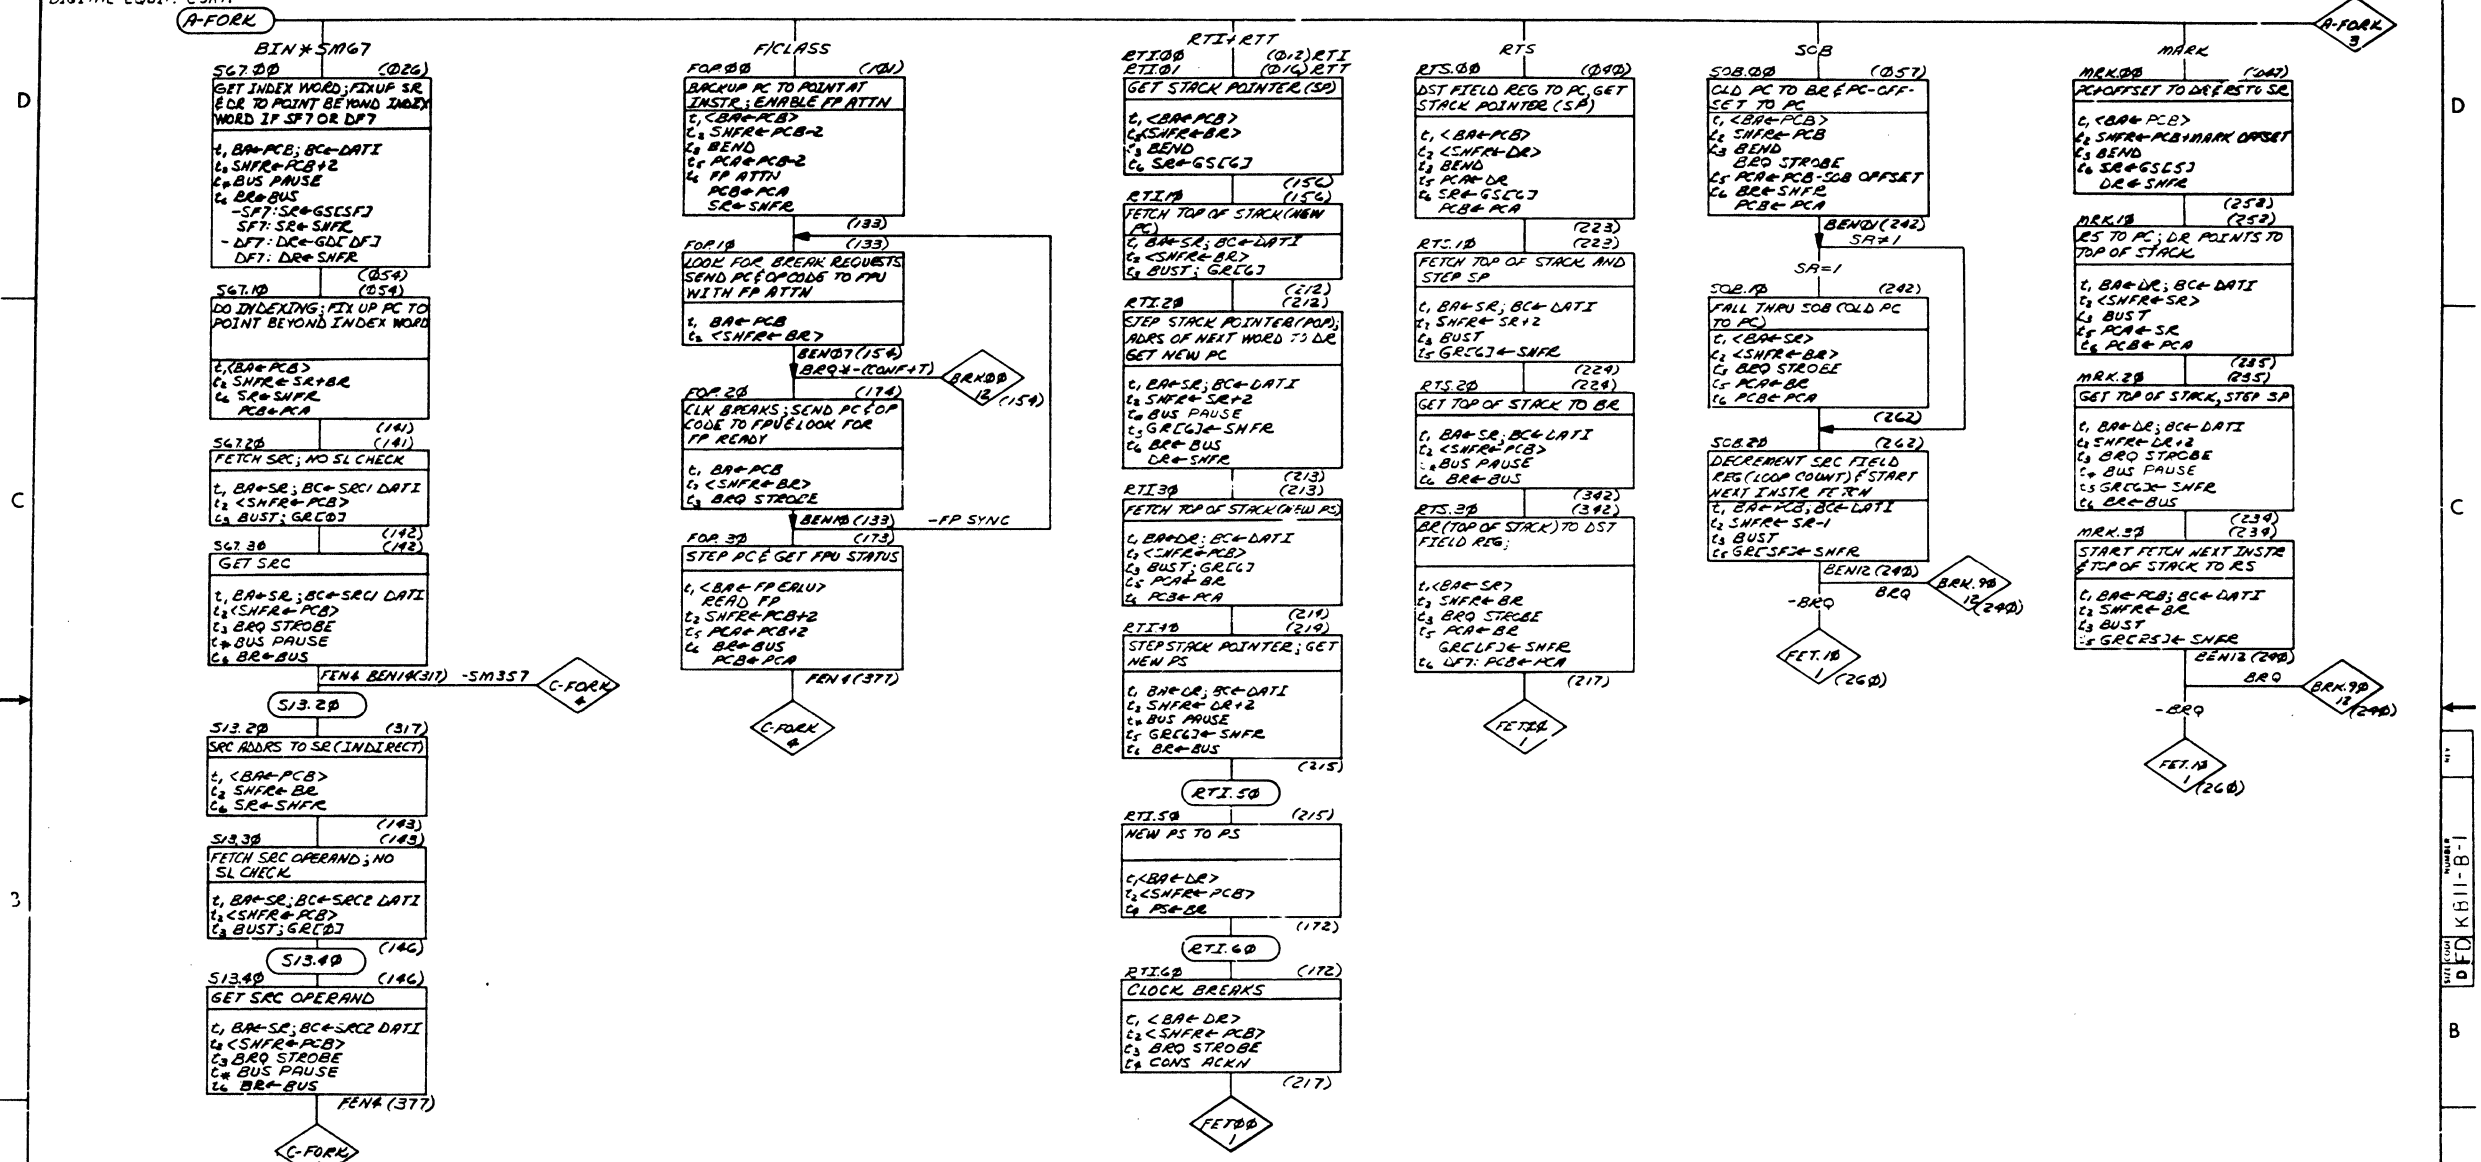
DIGITAL EQUIP. CORP.

A-FORK

A-FORK 3

D

D

BIN*SM67

S67.ØØ (Ø26)
GET INDEX WORD; FIXUP SR &DR TO POINT BEYOND INDEX WORD IF SF7 OR DF7

$t_1$ BA←PCB; BC←DATI
$t_2$ SHFR←PCB+2
$t_4$ BUS PAUSE
$t_6$ BR←BUS
-SF7: SR←GS[SF]
SF7: SR←SHFR
-DF7: DR←GD[DF]
DF7: DR←SHFR

(Ø54)
S67.1Ø (Ø54)
DO INDEXING; FIX UP PC TO POINT BEYOND INDEX WORD

$t_1$<BA←PCB>
$t_2$ SHFR←SR+BR
$t_6$ SR←SHFR
PCB←PCA

(141)
S67.2Ø (141)
FETCH SRC; NO SL CHECK

$t_1$ BA←SR; BC←SRC1 DATI
$t_2$ <SHFR←PCB>
$t_3$ BUST; GR[Ø]

(142)
S67.3Ø (142)
GET SRC

$t_1$ BA←SR; BC←SRC1 DATI
$t_2$<SHFR←PCB>
$t_3$ BRQ STROBE
$t_4$ BUS PAUSE
$t_6$ BR←BUS

FEN4 BEN14(317) -SM357

C-FORK 4

S13.2Ø

S13.2Ø (317)
SRC ADDRS TO SR (INDIRECT)

$t_1$ <BA←PCB>
$t_2$ SHFR←BR
$t_6$ SR←SHFR

(143)
S13.3Ø (143)
FETCH SRC OPERAND; NO SL CHECK

$t_1$ BA←SR; BC←SRC2 DATI
$t_2$<SHFR←PCB>
$t_3$ BUST; GR[Ø]

S13.4Ø (146)

S13.4Ø (146)
GET SRC OPERAND

$t_1$ BA←SR; BC←SRC2 DATI
$t_2$<SHFR←PCB>
$t_3$ BRQ STROBE
$t_4$ BUS PAUSE
$t_6$ BR←BUS

FEN4 (377)

C-FORK

F/CLASS

FOP.ØØ (1Ø1)
BACKUP PC TO POINT AT INSTR; ENABLE FP ATTN

$t_1$ <BA←PCB>
$t_2$ SHFR←PCB-2
$t_3$ BEND
$t_5$ PCA←PCB-2
$t_6$ FP ATTN
PCB←PCA
SR←SHFR

(133)
FOP.1Ø (133)
LOOK FOR BREAK REQUESTS SEND PC & OPCODE TO FPU WITH FP ATTN

$t_1$ BA←PCB
$t_2$ <SHFR←BR>

BENØ7(154)
BRQ*-(CONF+T)

BRKØØ 12 (154)

FOP.2Ø (174)
CLK BREAKS; SEND PC & OP CODE TO FPU & LOOK FOR FP READY

$t_1$ BA←PCB
$t_2$ <SHFR←BR>
$t_3$ BRQ STROBE

BENKØ (133) -FP SYNC

FOP.3Ø (173)
STEP PC & GET FPU STATUS

$t_1$<BA←FP ERLU>
READ FP
$t_2$ SHFR←PCB+2
$t_5$ PCA←PCB+2
$t_6$ BR←BUS
PCB←PCA

FEN4 (377)

C-FORK 4

RTI+RTT

RTI.ØØ (Ø12) RTI
RTI.Ø1 (Ø16) RTT
GET STACK POINTER (SP)

$t_1$ <BA←PCB>
$t_2$<SHFR←BR>
$t_3$ BEND
$t_6$ SR←GS[6]

(156)
RTI.1Ø (156)
FETCH TOP OF STACK (NEW PC)

$t_1$ BA←SR; BC←DATI
$t_2$ <SHFR←BR>
$t_3$ BUST; GR[6]

(212)
RTI.2Ø (212)
STEP STACK POINTER (POP); ADRS OF NEXT WORD TO DR GET NEW PC

$t_1$ BA←SR; BC←DATI
$t_2$ SHFR←SR+2
$t_4$ BUS PAUSE
$t_5$ GR[6]←SHFR
$t_6$ BR←BUS
DR←SHFR

(213)
RTI.3Ø (213)
FETCH TOP OF STACK (NEW PS)

$t_1$ BA←DR; BC←DATI
$t_2$ <SHFR←PCB>
$t_3$ BUST; GR[6]
$t_5$ PCA←BR
$t_6$ PCB←PCA

(219)
RTI.4Ø (219)
STEP STACK POINTER; GET NEW PS

$t_1$ BA←DR; BC←DATI
$t_2$ SHFR←DR+2
$t_4$ BUS PAUSE
$t_5$ GR[6]←SHFR
$t_6$ BR←BUS

(215)

RTI.5Ø

RTI.5Ø (215)
NEW PS TO PS

$t_1$<BA←DR>
$t_2$<SHFR←PCB>
$t_6$ PS←BR

(172)

RTI.6Ø

RTI.6Ø (172)
CLOCK BREAKS

$t_1$ <BA←DR>
$t_2$ <SHFR←PCB>
$t_3$ BRQ STROBE
$t_4$ CONS ACKN

(217)

FETØØ 1

RTS

RTS.ØØ (Ø4Ø)
DST FIELD REG TO PC, GET STACK POINTER (SP)

$t_1$ <BA←PCB>
$t_2$ <SHFR←DR>
$t_3$ BEND
$t_5$ PCA←DR
$t_6$ SR←GS[6]
PCB←PCA

(223)
RTS.1Ø (223)
FETCH TOP OF STACK AND STEP SP

$t_1$ BA←SR; BC←DATI
$t_2$ SHFR←SR+2
$t_3$ BUST
$t_5$ GR[6]←SHFR

(224)
RTS.2Ø (224)
GET TOP OF STACK TO BR

$t_1$ BA←SR; BC←DATI
$t_2$ <SHFR←PCB>
$t_4$ BUS PAUSE
$t_6$ BR←BUS

(342)
RTS.3Ø (342)
BR (TOP OF STACK) TO DST FIELD REG;

$t_1$<BA←SR>
$t_2$ SHFR←BR
$t_3$ BRQ STROBE
$t_5$ PCA←BR
GR[DF]←SHFR
$t_6$ DF7: PCB←PCA

(217)

FETØØ 1

SOB

SOB.ØØ (Ø57)
OLD PC TO BR & PC-OFFSET TO PC

$t_1$ <BA←PCB>
$t_2$ SHFR←PCB
$t_3$ BEND
BRQ STROBE
$t_5$ PCA←PCB-SOB OFFSET
$t_6$ BR←SHFR
PCB←PCA

BENØ(242)
SR≠1

SR=1

SOB.1Ø (242)
FALL THRU SOB (OLD PC TO PC)

$t_1$ <BA←SR>
$t_2$ <SHFR←BR>
$t_3$ BRQ STROBE
$t_5$ PCA←BR
$t_6$ PCB←PCA

(262)
SOB.2Ø (262)
DECREMENT SRC FIELD REG (LOOP COUNT) & START NEXT INSTR FETCH

$t_1$ BA←PCB; BC←DATI
$t_2$ SHFR←SR-1
$t_3$ BUST
$t_5$ GR[SF]←SHFR

BEN12 (24Ø)
BRQ

BRK.9Ø 12 (24Ø)

-BRQ

FET.1Ø 1 (26Ø)

MARK

MRK.ØØ (Ø47)
PC+OFFSET TO DR & RS TO SR

$t_1$ <BA←PCB>
$t_2$ SHFR←PCB+MARK OFFSET
$t_3$ BEND
$t_6$ SR←GS[5]
DR←SHFR

(258)
MRK.1Ø (258)
RS TO PC; DR POINTS TO TOP OF STACK

$t_1$ BA←DR; BC←DATI
$t_2$ <SHFR←SR>
$t_3$ BUST
$t_5$ PCA←SR
$t_6$ PCB←PCA

(235)
MRK.2Ø (235)
GET TOP OF STACK, STEP SP

$t_1$ BA←DR; BC←DATI
$t_2$ SHFR←DR+2
$t_3$ BRQ STROBE
$t_4$ BUS PAUSE
$t_5$ GR[6]←SHFR
$t_6$ BR←BUS

(239)
MRK.3Ø (239)
START FETCH NEXT INSTR & TOP OF STACK TO RS

$t_1$ BA←PCB; BC←DATI
$t_2$ SHFR←BR
$t_3$ BUST
$t_5$ GR[5]←SHFR

BEN12 (24Ø)
BRQ

BRK.9Ø 12 (24Ø)

-BRQ

FET.1Ø 1 (26Ø)

C

C

3

B

D FD KB11-B-1